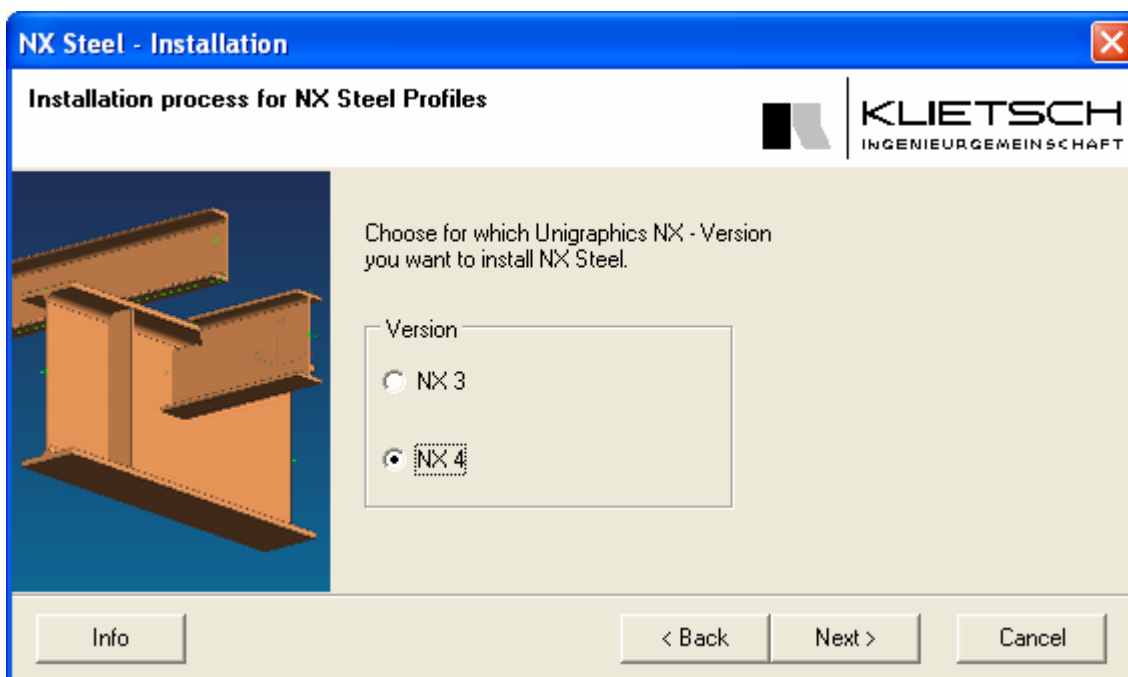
NX Steel - Installation

Installation process for NX Steel Profiles

KLIETSCH
INGENIEURGEMEINSCHAFT

Choose for which Unigraphics NX - Version you want to install NX Steel.

Version

NX 3

NX 4

Info

< Back

Next >

Cancel